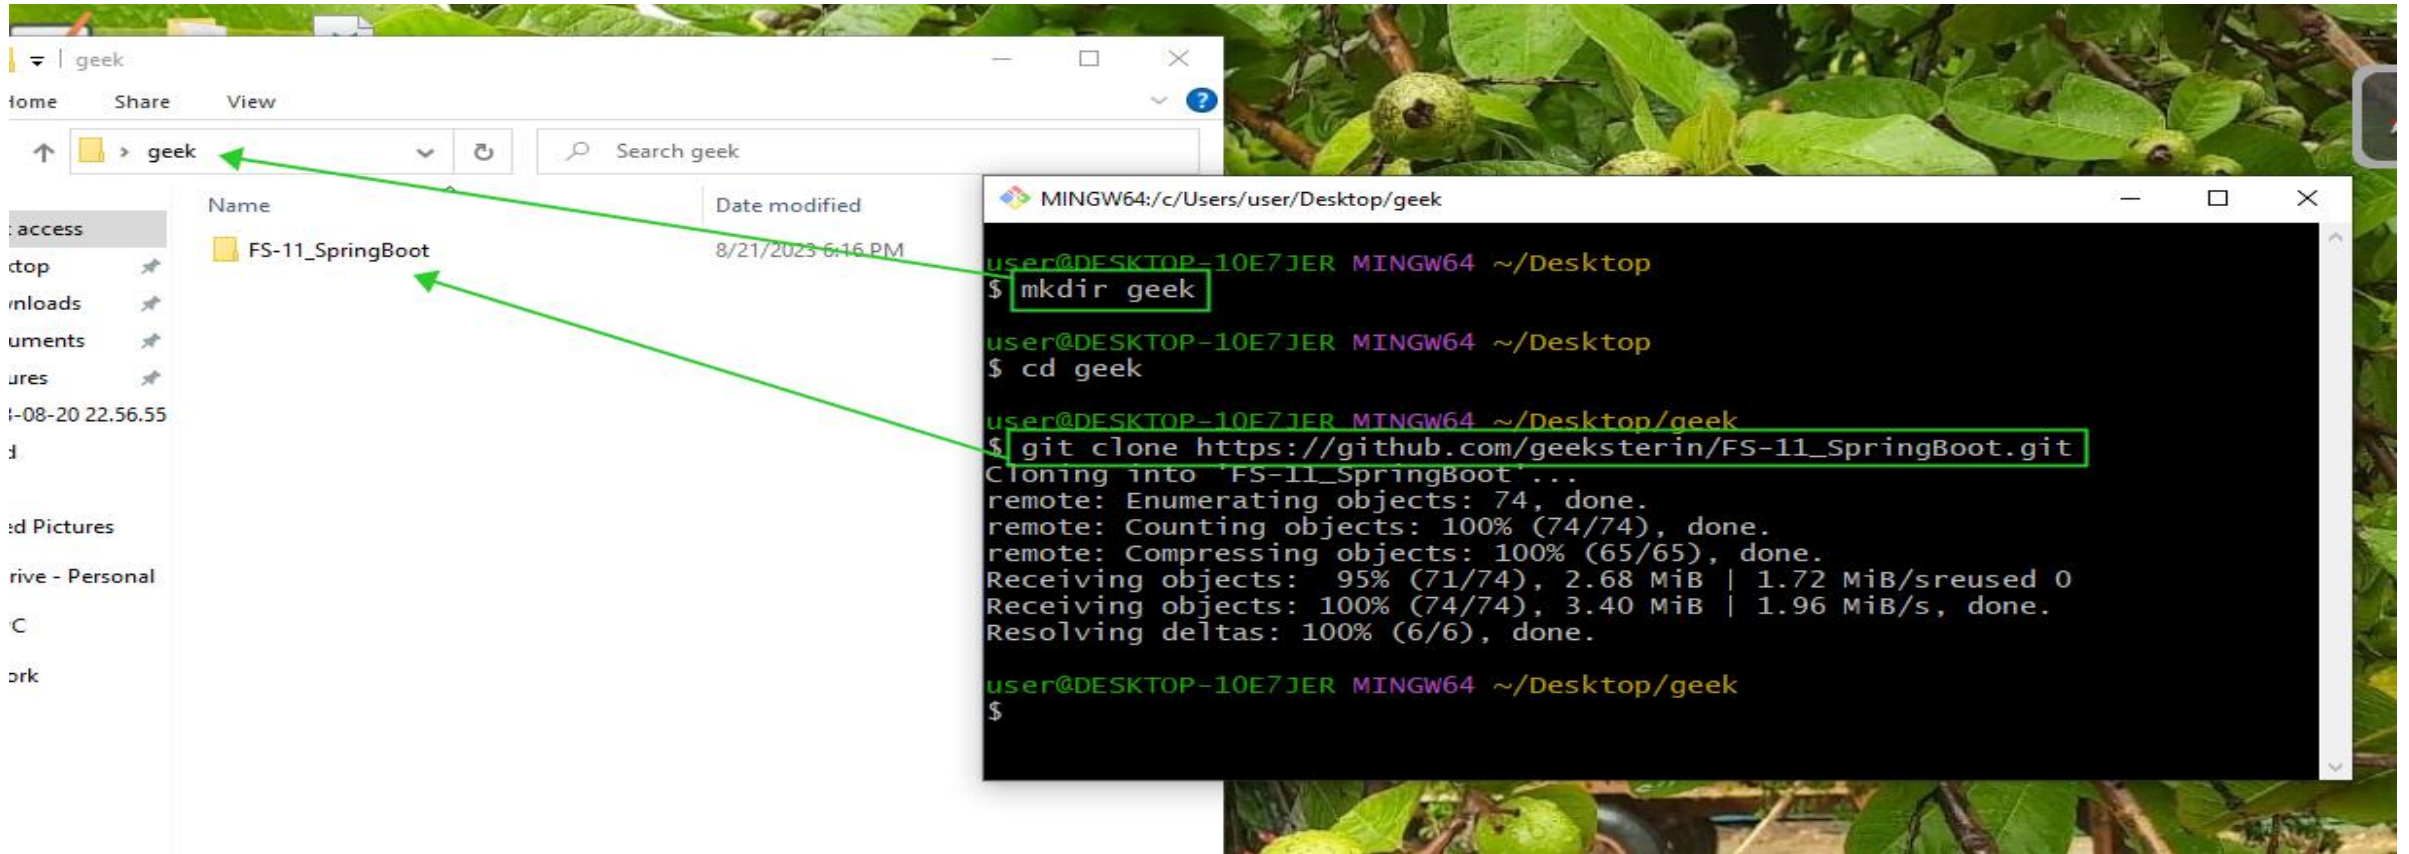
geek

Home Share View

geek

Search geek

Name

Date modified

access
ktop
nloads
uments
ures
-08-20 22.56.55
d
ed Pictures
rive - Personal
C
ork

FS-11_SpringBoot

8/21/2023 6:16 PM

MINGW64:/c/Users/user/Desktop/geek

user@DESKTOP-10E7JER MINGW64 ~/Desktop
$ mkdir geek

user@DESKTOP-10E7JER MINGW64 ~/Desktop
$ cd geek

user@DESKTOP-10E7JER MINGW64 ~/Desktop/geek
$ git clone https://github.com/geeksterin/FS-11_SpringBoot.git
Cloning into 'FS-11_SpringBoot'...
remote: Enumerating objects: 74, done.
remote: Counting objects: 100% (74/74), done.
remote: Compressing objects: 100% (65/65), done.
Receiving objects: 95% (71/74), 2.68 MiB | 1.72 MiB/sreused 0
Receiving objects: 100% (74/74), 3.40 MiB | 1.96 MiB/s, done.
Resolving deltas: 100% (6/6), done.

user@DESKTOP-10E7JER MINGW64 ~/Desktop/geek
$